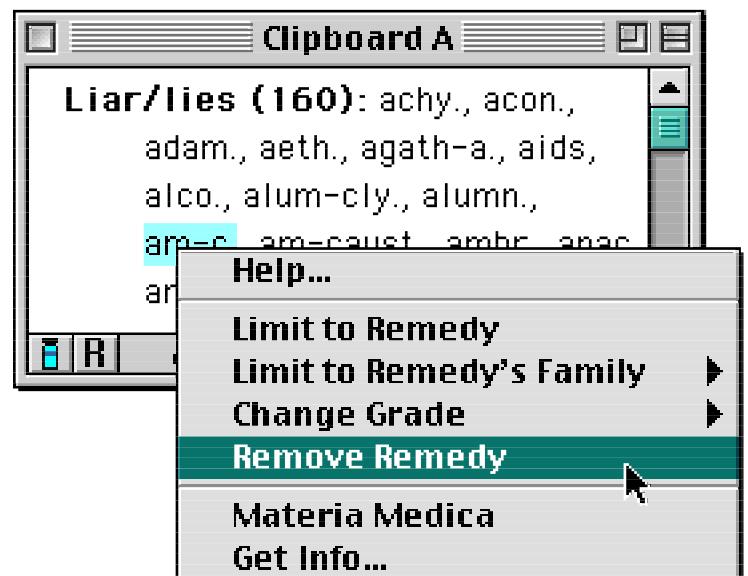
Clipboard A

Liar/lies (160): achy., acon., adam., aeth., agath-a., aids, alco., alum-cly., alumn., am-c. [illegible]

R

Help...

Limit to Remedy
Limit to Remedy's Family
Change Grade
Remove Remedy

Materia Medica
Get Info...